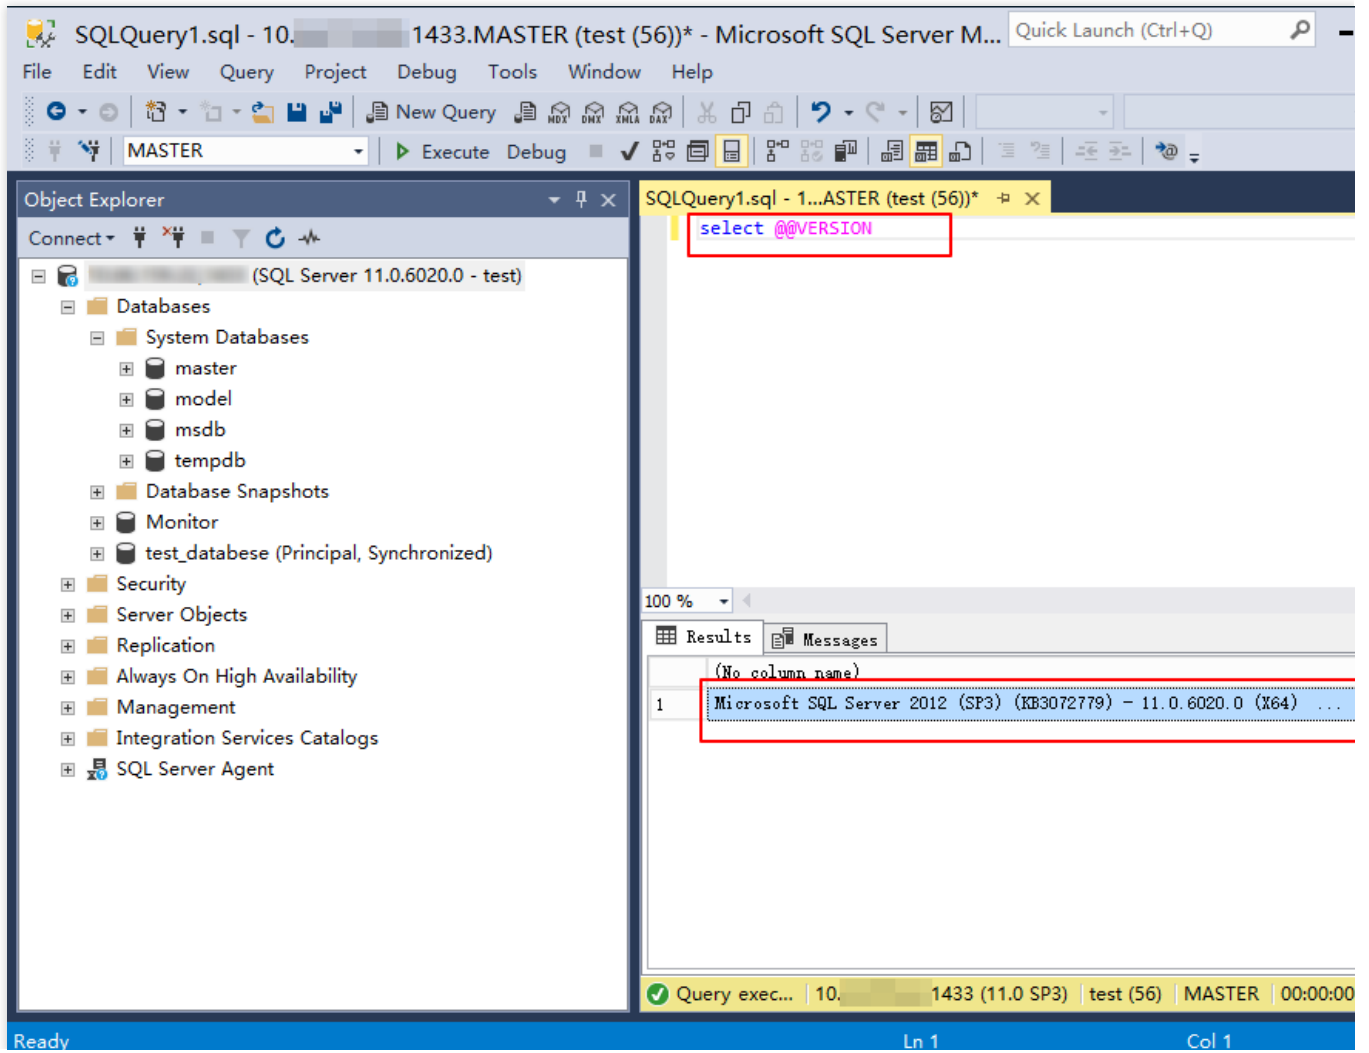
SQLQuery1.sql - 10.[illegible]1433.MASTER (test (56))* - Microsoft SQL Server M... Quick Launch (Ctrl+Q)

File Edit View Query Project Debug Tools Window Help

New Query

MASTER Execute Debug

Object Explorer

Connect

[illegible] (SQL Server 11.0.6020.0 - test)
Databases
System Databases
master
model
msdb
tempdb
Database Snapshots
Monitor
test_databese (Principal, Synchronized)
Security
Server Objects
Replication
Always On High Availability
Management
Integration Services Catalogs
SQL Server Agent

SQLQuery1.sql - 1...ASTER (test (56))*

select @@VERSION

100 %

Results Messages

| | (No column name) |
|---|---|
| 1 | Microsoft SQL Server 2012 (SP3) (KB3072779) - 11.0.6020.0 (X64) ... |

Query exec... 10.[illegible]1433 (11.0 SP3) test (56) MASTER 00:00:00

Ready Ln 1 Col 1